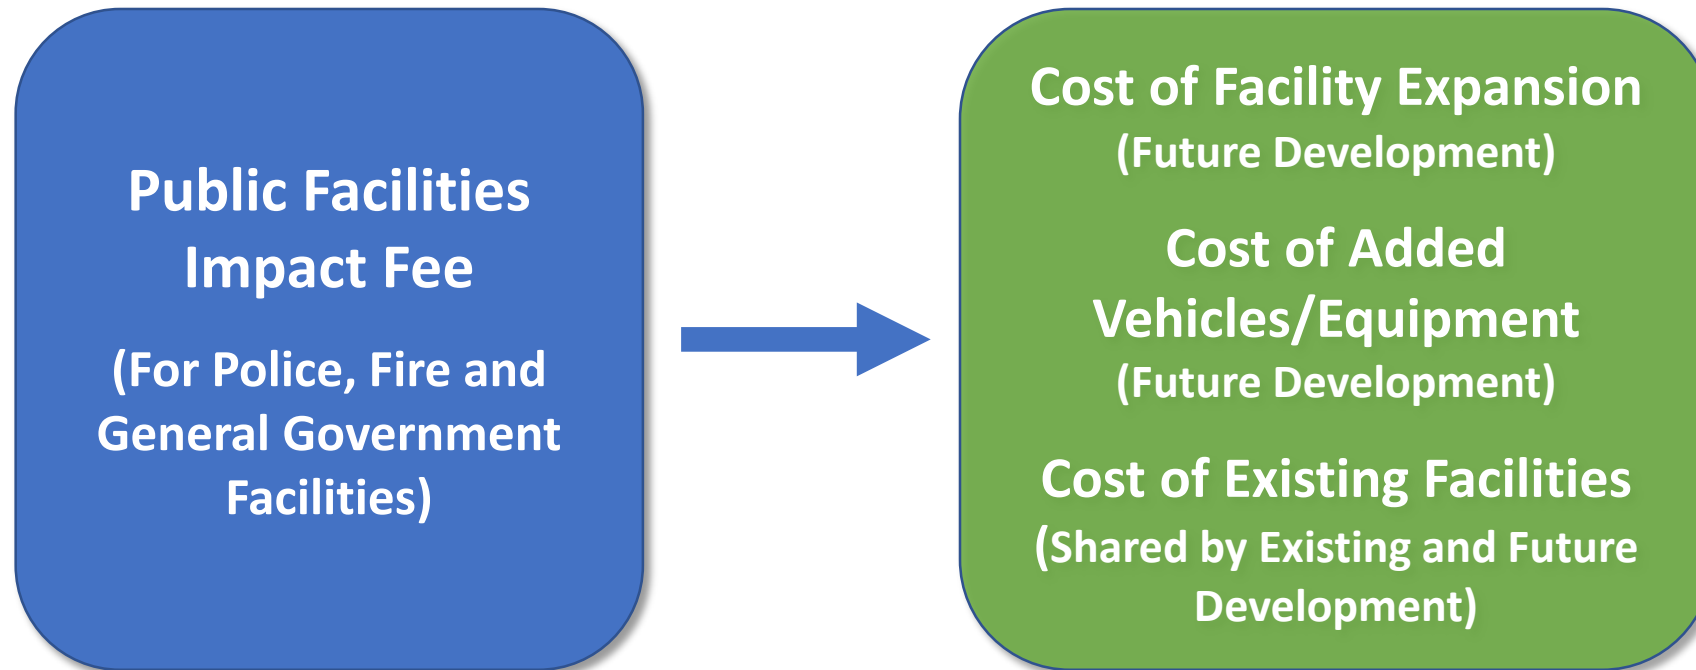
Public Facilities Impact Fee

(For Police, Fire and General Government Facilities)

Cost of Facility Expansion
(Future Development)

Cost of Added Vehicles/Equipment
(Future Development)

Cost of Existing Facilities
(Shared by Existing and Future Development)